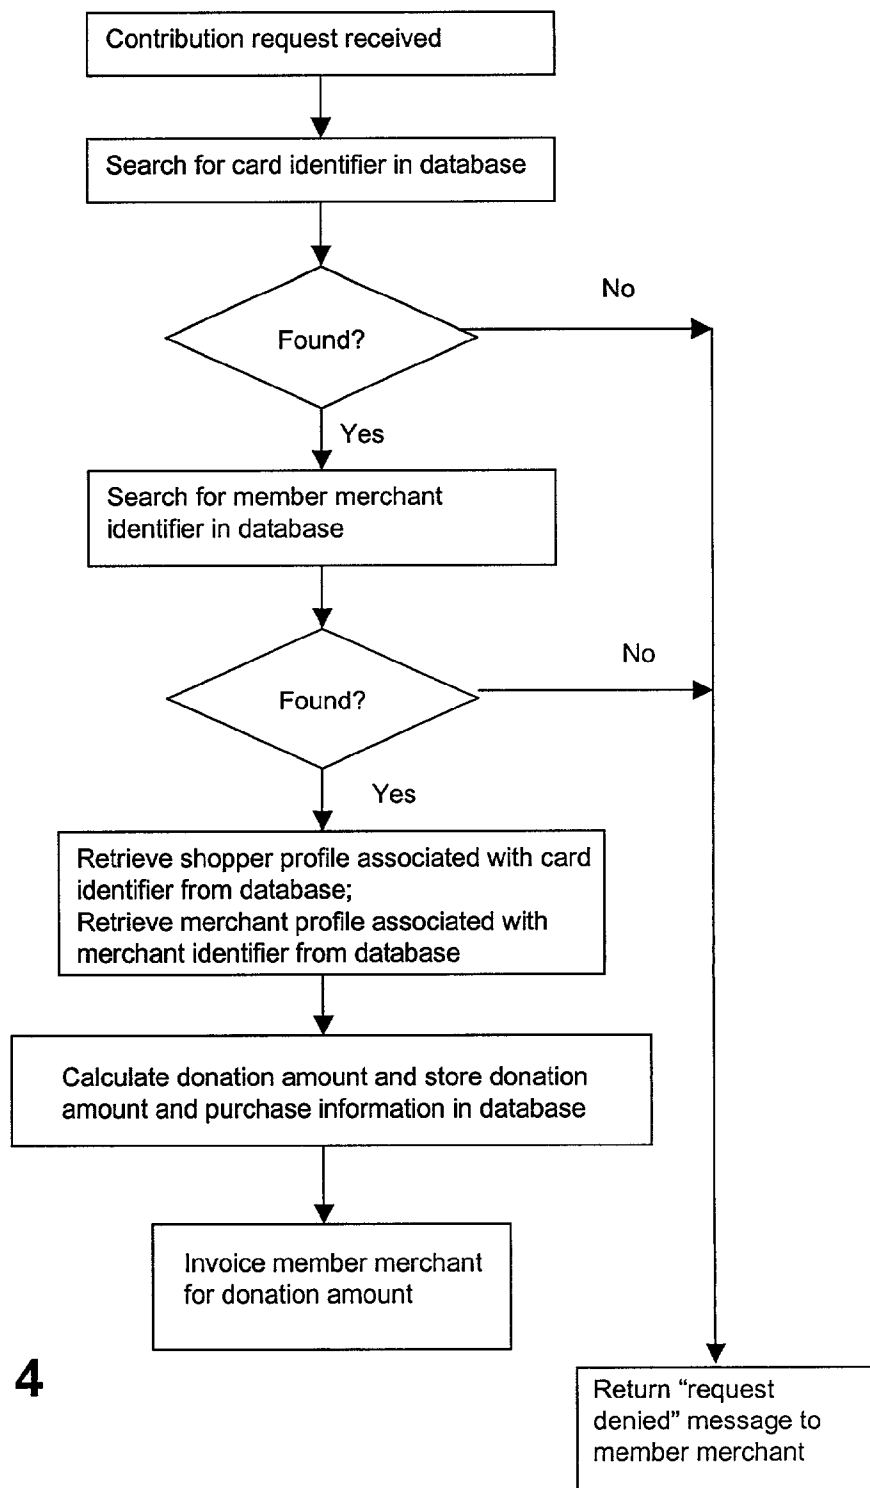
Contribution request received

Search for card identifier in database

Found?

No

Yes

Search for member merchant identifier in database

Found?

No

Yes

Retrieve shopper profile associated with card identifier from database;
Retrieve merchant profile associated with merchant identifier from database

Calculate donation amount and store donation amount and purchase information in database

Invoice member merchant for donation amount

4

Return "request denied" message to member merchant